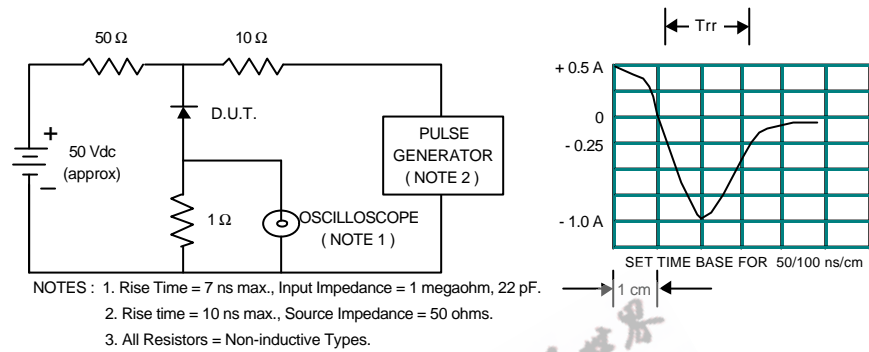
50 Ω

10 Ω

D.U.T.

+

50 Vdc (approx)

−

PULSE GENERATOR ( NOTE 2 )

1 Ω

OSCILLOSCOPE ( NOTE 1 )

Trr

+ 0.5 A

0

- 0.25

- 1.0 A

SET TIME BASE FOR 50/100 ns/cm

1 cm

NOTES : 1. Rise Time = 7 ns max., Input Impedance = 1 megaohm, 22 pF.

2. Rise time = 10 ns max., Source Impedance = 50 ohms.

3. All Resistors = Non-inductive Types.